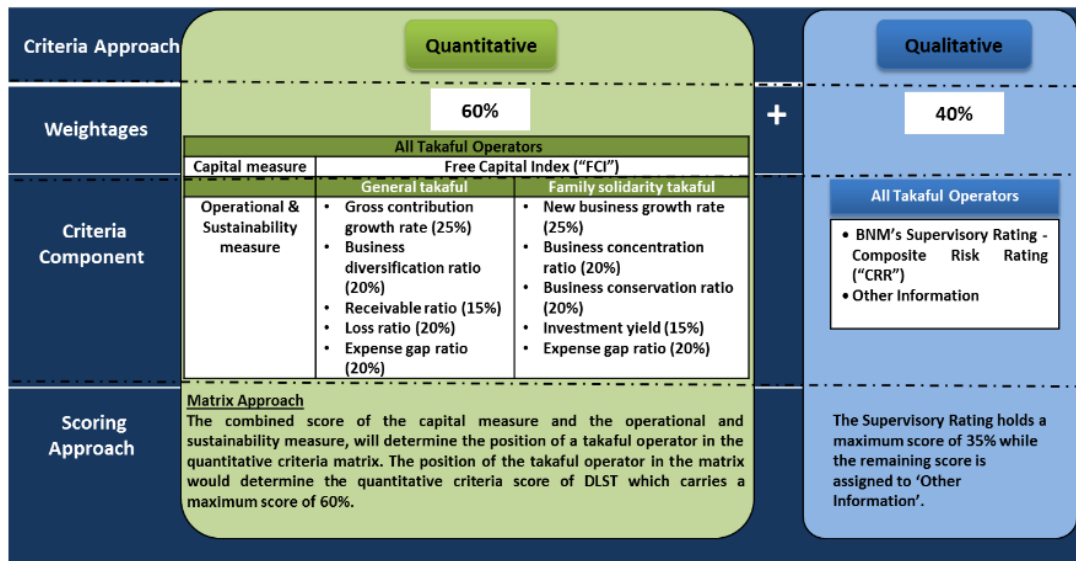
Criteria Approach

Quantitative

Qualitative

Weightages

60%

+

40%

All Takaful Operators

| Capital measure | Free Capital Index ("FCI") | |
|---|---|---|
| | General takaful | Family solidarity takaful |
| Operational & Sustainability measure | • Gross contribution growth rate (25%) • Business diversification ratio (20%) • Receivable ratio (15%) • Loss ratio (20%) • Expense gap ratio (20%) | • New business growth rate (25%) • Business concentration ratio (20%) • Business conservation ratio (20%) • Investment yield (15%) • Expense gap ratio (20%) |

Criteria Component

All Takaful Operators

• BNM's Supervisory Rating - Composite Risk Rating ("CRR")
• Other Information

Scoring Approach

Matrix Approach
The combined score of the capital measure and the operational and sustainability measure, will determine the position of a takaful operator in the quantitative criteria matrix. The position of the takaful operator in the matrix would determine the quantitative criteria score of DLST which carries a maximum score of 60%.

The Supervisory Rating holds a maximum score of 35% while the remaining score is assigned to 'Other Information'.